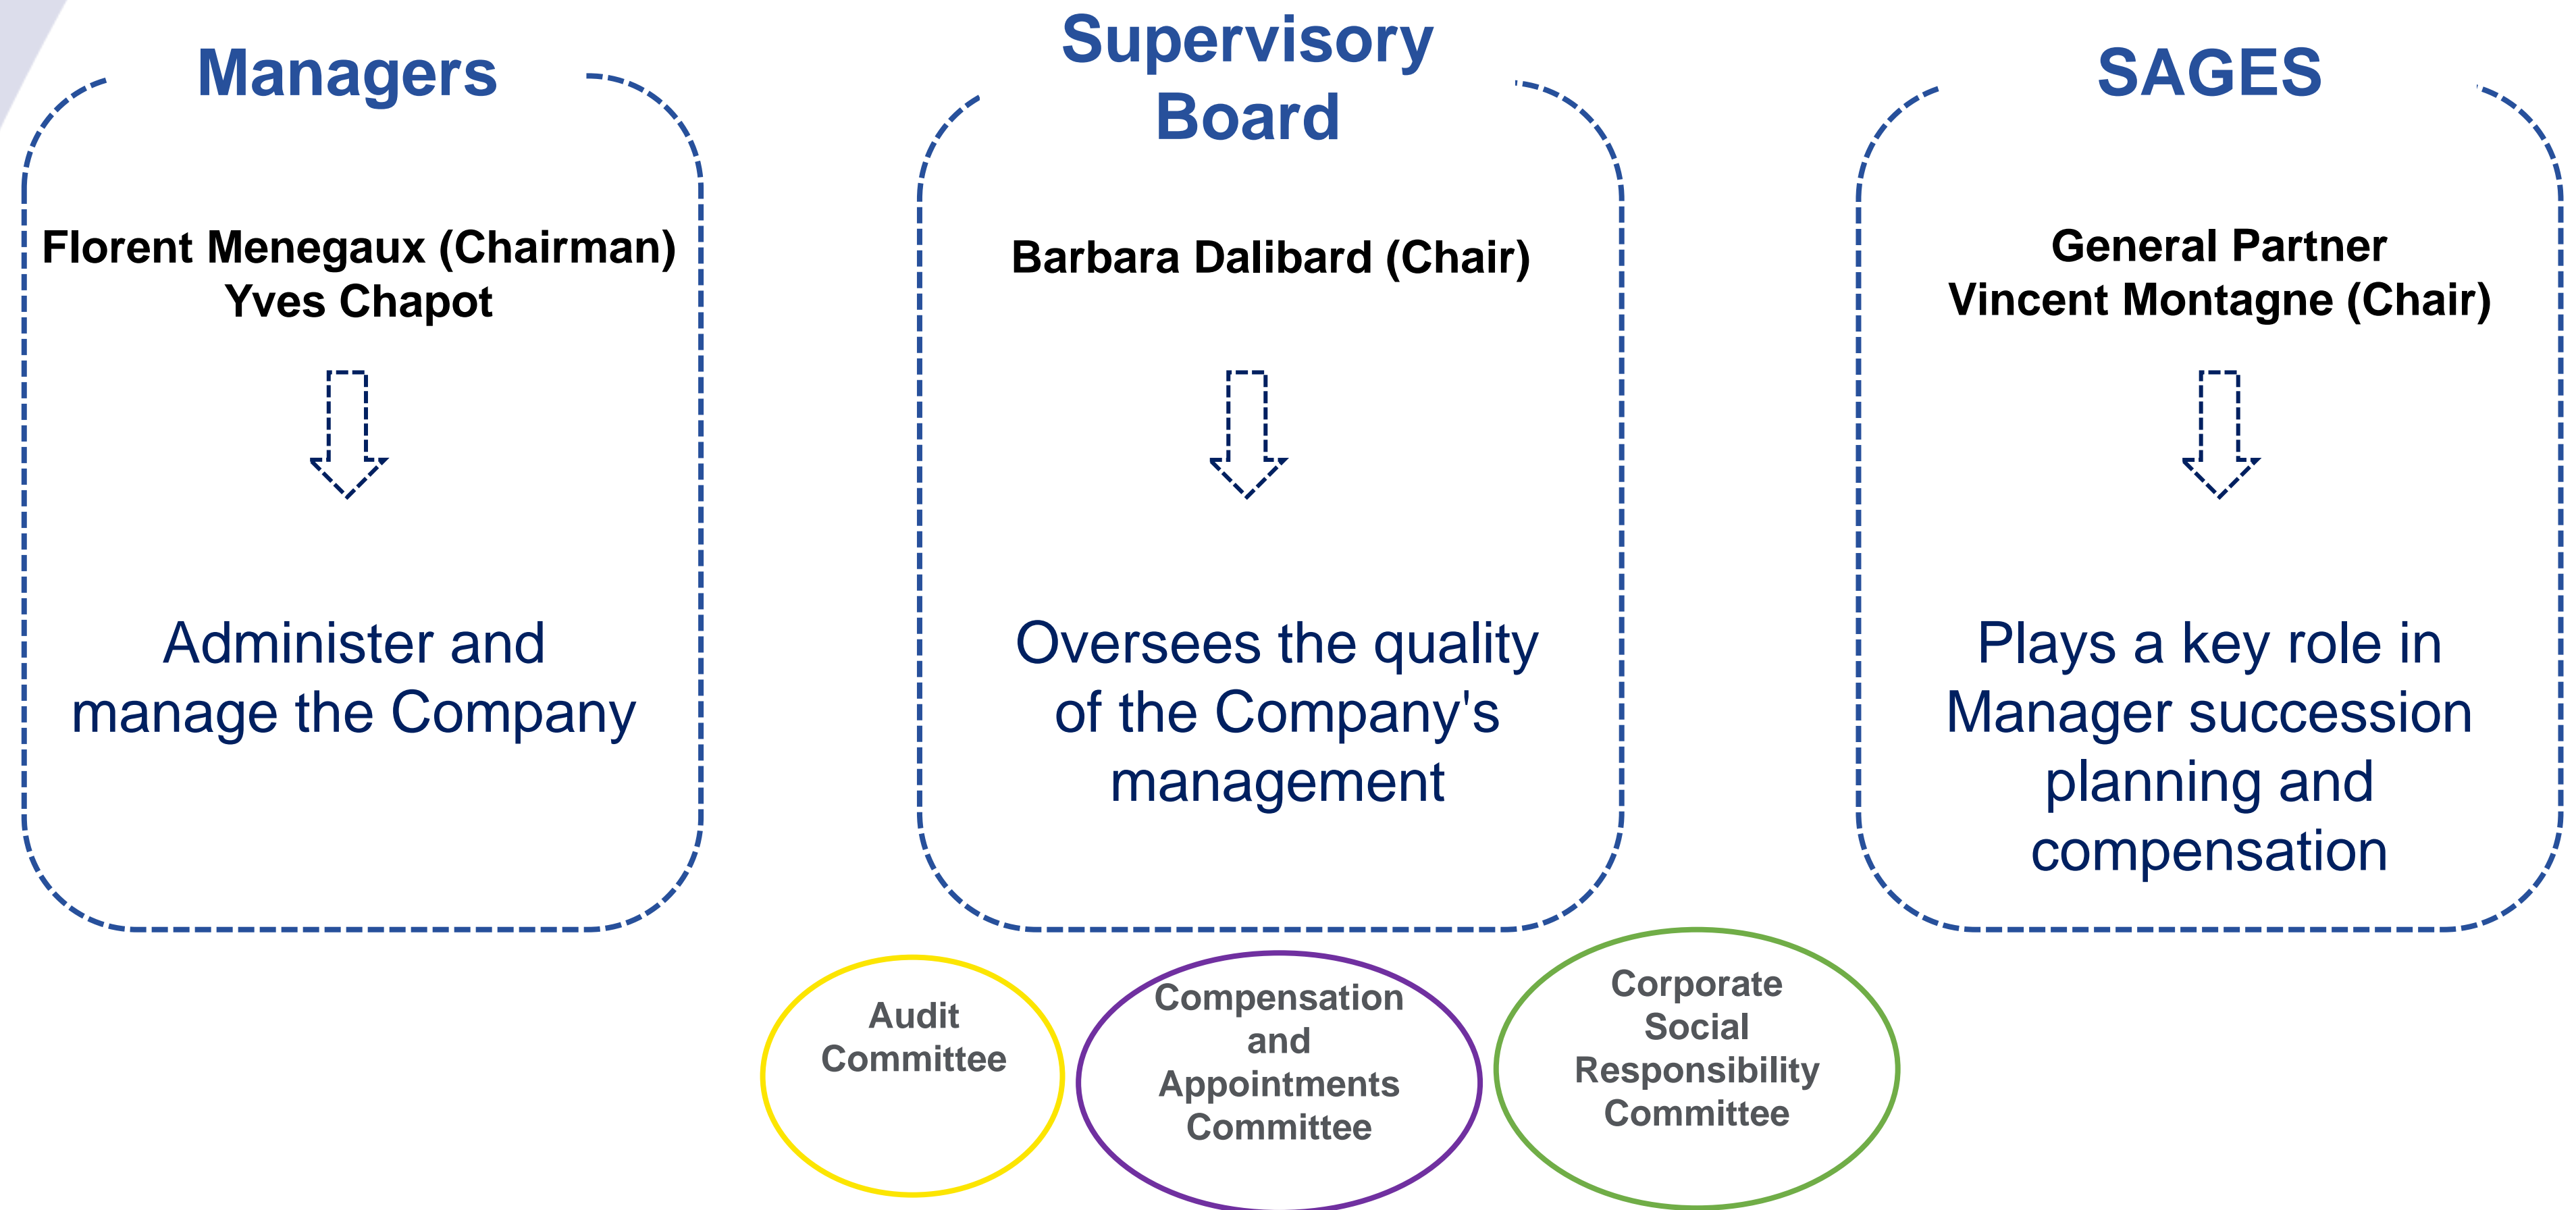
Managers

Florent Menegaux (Chairman)
Yves Chapot

Administer and manage the Company

Supervisory Board

Barbara Dalibard (Chair)

Oversees the quality of the Company's management

SAGES

General Partner
Vincent Montagne (Chair)

Plays a key role in Manager succession planning and compensation

Audit Committee

Compensation and Appointments Committee

Corporate Social Responsibility Committee